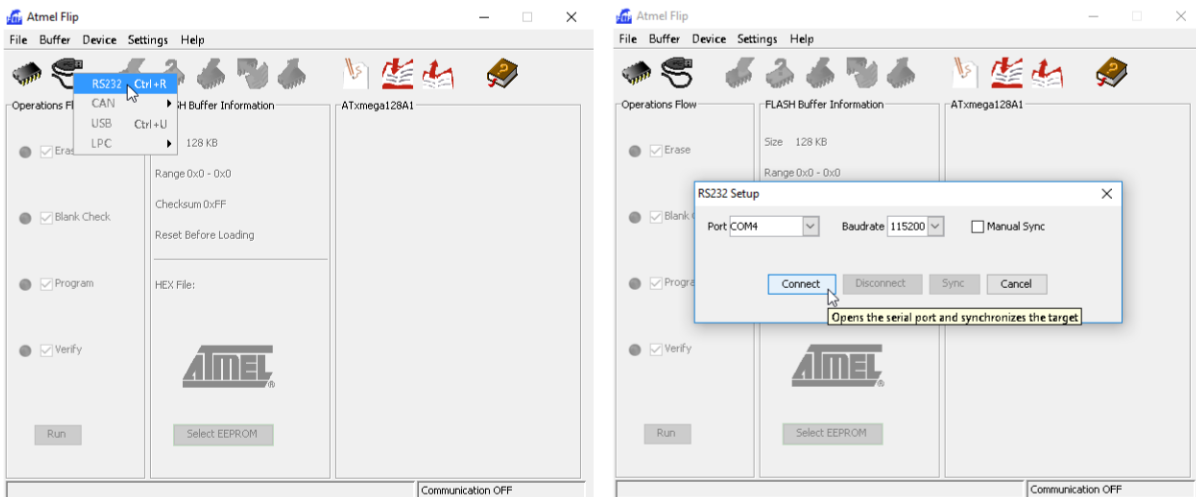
Atmel Flip

File Buffer Device Settings Help

RS232 Ctrl+R
CAN
USB Ctrl+U
LPC

Operations Fl

Erase

Blank Check

Program

Verify

Run

H Buffer Information

128 KB

Range 0x0 - 0x0

Checksum 0xFF

Reset Before Loading

HEX File:

ATMEL

Select EEPROM

ATxmega128A1

Communication OFF

Atmel Flip

File Buffer Device Settings Help

Operations Flow

Erase

Blank C

Progra

Verify

Run

FLASH Buffer Information

Size 128 KB

Range 0x0 - 0x0

ATMEL

Select EEPROM

ATxmega128A1

RS232 Setup

Port COM4

Baudrate 115200

Manual Sync

Connect

Disconnect

Sync

Cancel

Opens the serial port and synchronizes the target

Communication OFF